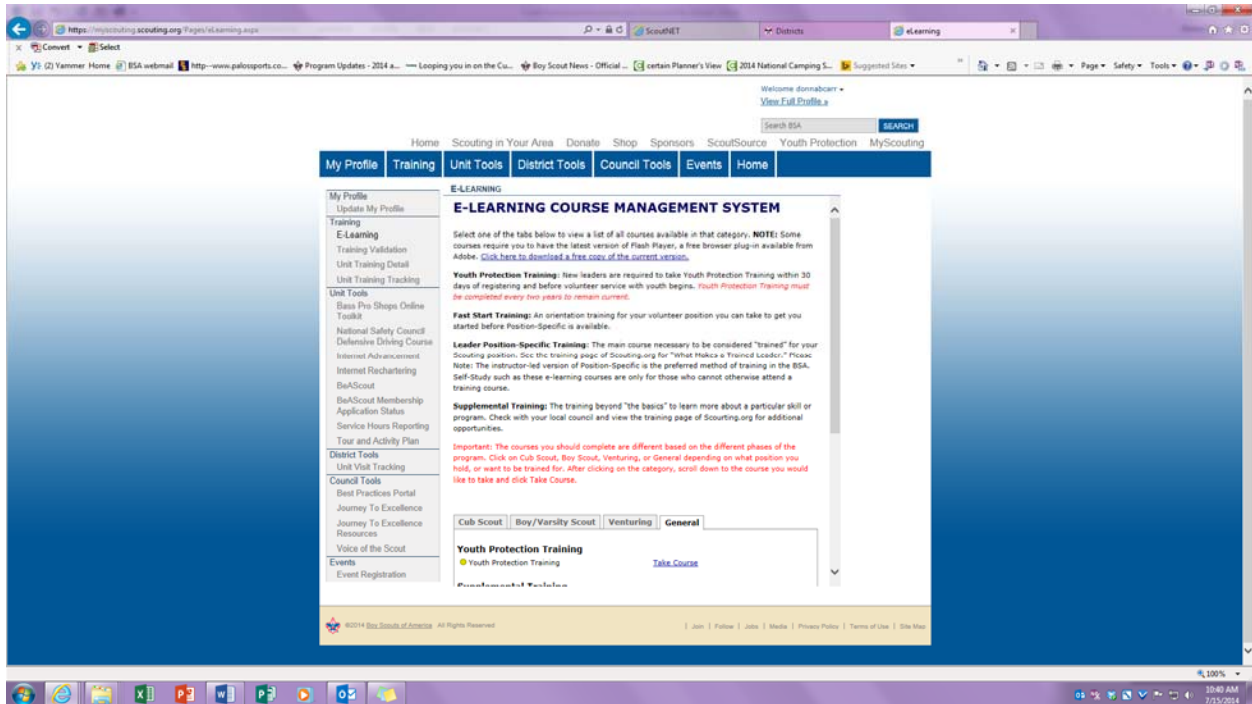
https://myscouting.scouting.org/Pages/eLearning.aspx
ScoutNET
Districts
eLearning

Convert ▾ Select

(2) Yammer Home BSA webmail http--www.palossports.co... Program Updates - 2014 a... Looping you in on the Cu... Boy Scout News - Official ... certain Planner's View 2014 National Camping S... Suggested Sites ▾

Page ▾ Safety ▾ Tools ▾

Welcome donnabcarr ▸
View Full Profile »

Search BSA SEARCH

Home Scouting in Your Area Donate Shop Sponsors ScoutSource Youth Protection MyScouting

My Profile Training Unit Tools District Tools Council Tools Events Home

My Profile
Update My Profile
Training
E-Learning
Training Validation
Unit Training Detail
Unit Training Tracking
Unit Tools
Bass Pro Shops Online Toolkit
National Safety Council Defensive Driving Course
Internet Advancement
Internet Rechartering
BeAScout
BeAScout Membership Application Status
Service Hours Reporting
Tour and Activity Plan
District Tools
Unit Visit Tracking
Council Tools
Best Practices Portal
Journey To Excellence
Journey To Excellence Resources
Voice of the Scout
Events
Event Registration

E-LEARNING

E-LEARNING COURSE MANAGEMENT SYSTEM

Select one of the tabs below to view a list of all courses available in that category. NOTE: Some courses require you to have the latest version of Flash Player, a free browser plug-in available from Adobe. Click here to download a free copy of the current version.

Youth Protection Training: New leaders are required to take Youth Protection Training within 30 days of registering and before volunteer service with youth begins. Youth Protection Training must be completed every two years to remain current.

Fast Start Training: An orientation training for your volunteer position you can take to get you started before Position-Specific is available.

Leader Position-Specific Training: The main course necessary to be considered "trained" for your Scouting position. See the training page of Scouting.org for "What Makes a Trained Leader." Please Note: The instructor-led version of Position-Specific is the preferred method of training in the BSA. Self-Study such as these e-learning courses are only for those who cannot otherwise attend a training course.

Supplemental Training: The training beyond "the basics" to learn more about a particular skill or program. Check with your local council and view the training page of Scourting.org for additional opportunities.

Important: The courses you should complete are different based on the different phases of the program. Click on Cub Scout, Boy Scout, Venturing, or General depending on what position you hold, or want to be trained for. After clicking on the category, scroll down to the course you would like to take and click Take Course.

Cub Scout Boy/Varsity Scout Venturing General

Youth Protection Training
Youth Protection Training Take Course

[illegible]

©2014 Boy Scouts of America All Rights Reserved

Join | Follow | Jobs | Media | Privacy Policy | Terms of Use | Site Map

100%

10:40 AM
7/15/2014